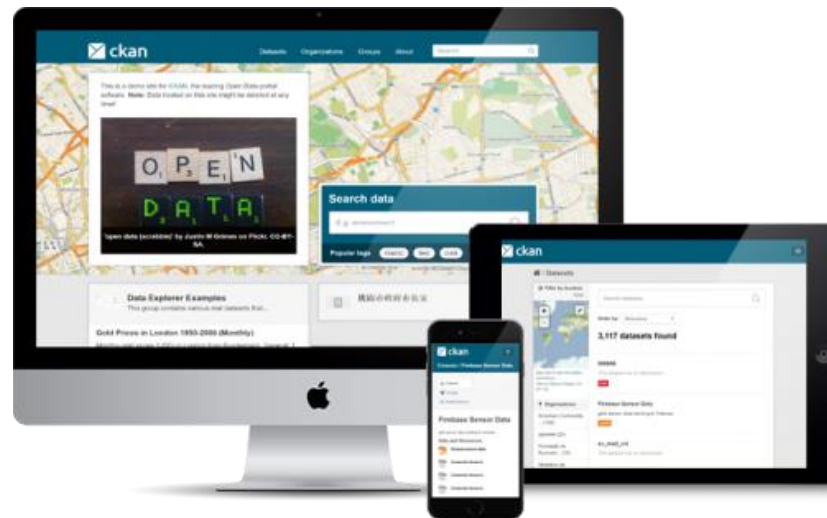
ckan

Datasets Organizations Groups About

Search

This is a demo site for CKAN, the leading Open Data portal software. Note: Data hosted on this site might be deleted at any time!

OPEN DATA

'open data (scrabble)' by Justin M Grimes on Flickr, CC-BY-SA.

Search data

Popular tags

Data Explorer Examples

This group contains various real datasets that...

Gold Prices in London 1950-2008 (Monthly)

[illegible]

ckan

Datasets

3,117 datasets found

Firebase Sensor Data

ckan

Firebase Sensor Data